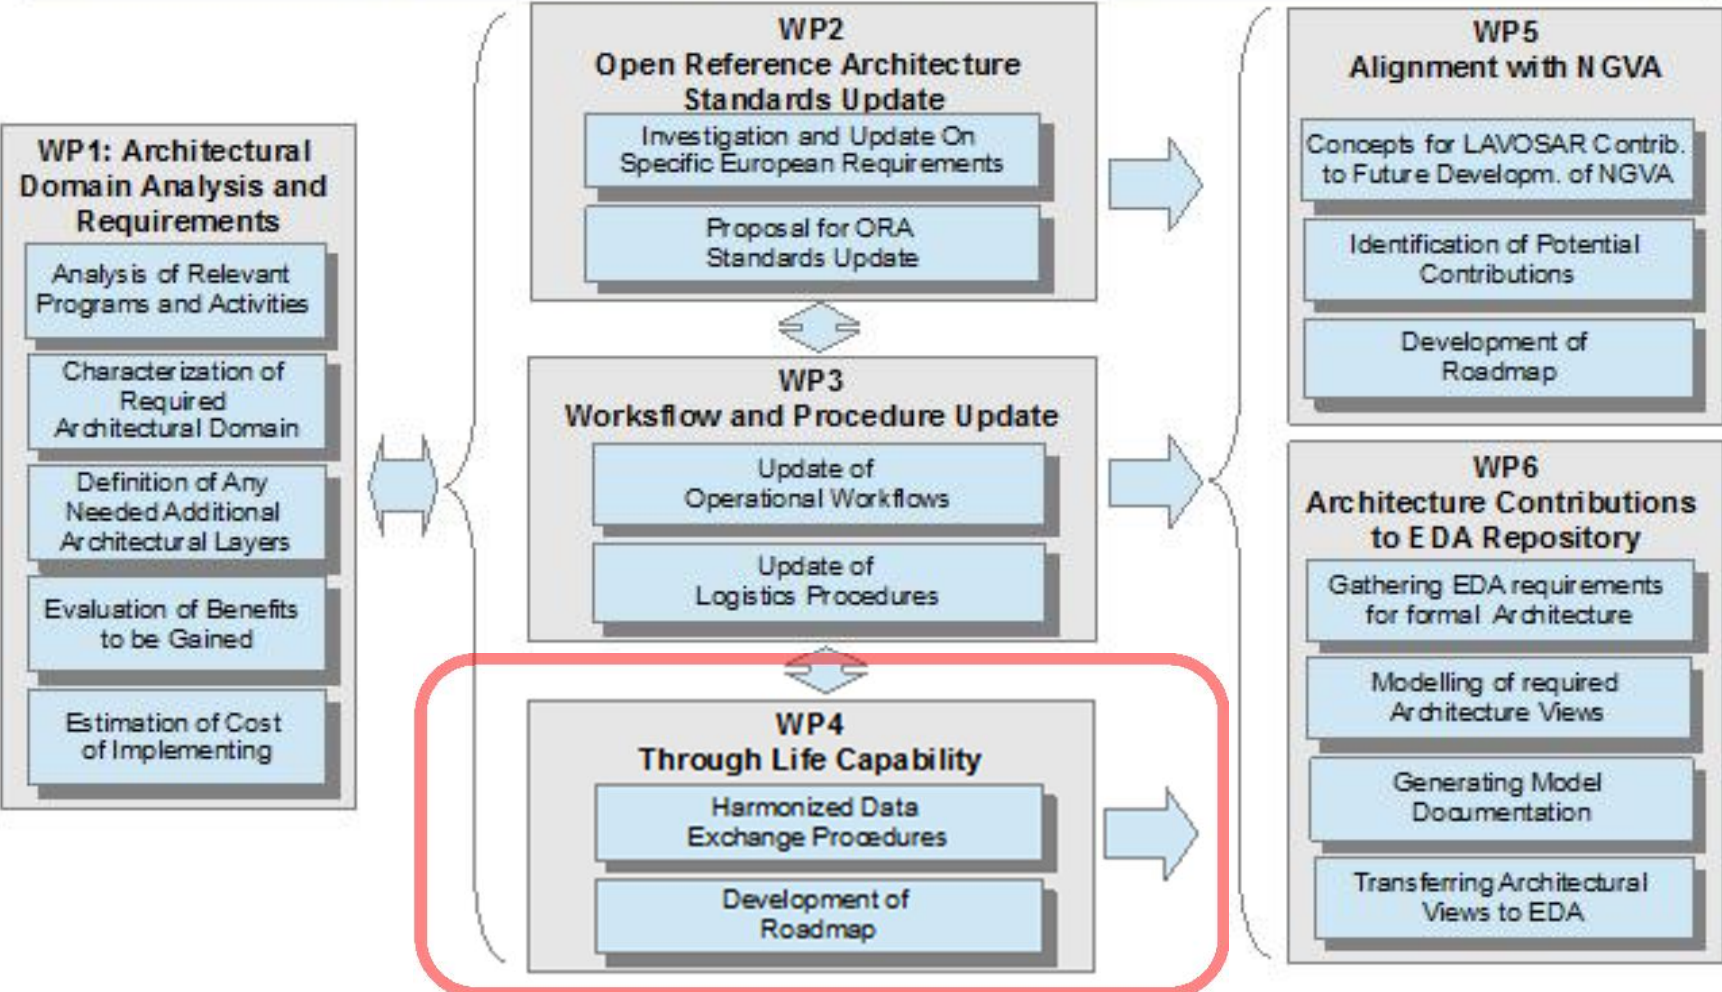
WP1: Architectural Domain Analysis and Requirements

Analysis of Relevant Programs and Activities

Characterization of Required Architectural Domain

Definition of Any Needed Additional Architectural Layers

Evaluation of Benefits to be Gained

Estimation of Cost of Implementing

WP2
Open Reference Architecture Standards Update

Investigation and Update On Specific European Requirements

Proposal for ORA Standards Update

WP3
Worksflow and Procedure Update

Update of Operational Workflows

Update of Logistics Procedures

WP4
Through Life Capability

Harmonized Data Exchange Procedures

Development of Roadmap

WP5
Alignment with NGVA

Concepts for LAVOSAR Contrib. to Future Developm. of NGVA

Identification of Potential Contributions

Development of Roadmap

WP6
Architecture Contributions to EDA Repository

Gathering EDA requirements for formal Architecture

Modelling of required Architecture Views

Generating Model Documentation

Transferring Architectural Views to EDA